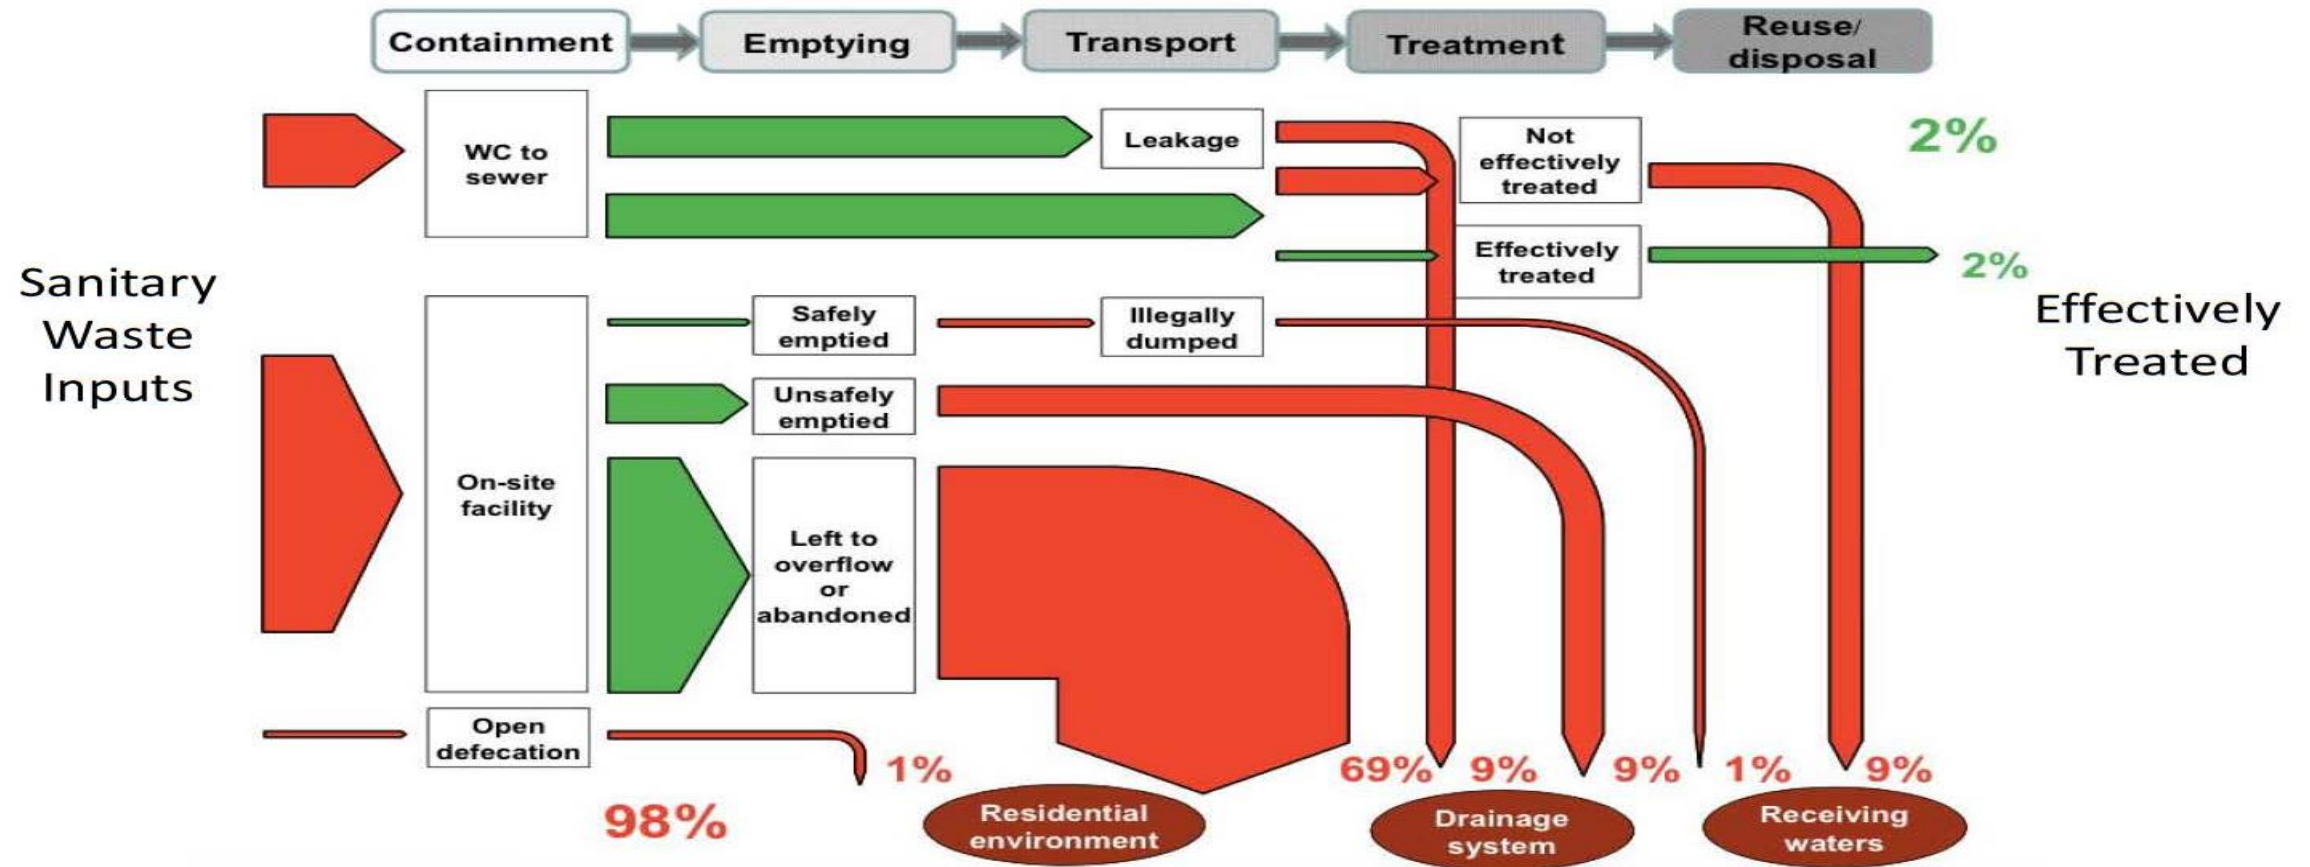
Containment
Emptying
Transport
Treatment
Reuse/ disposal

Sanitary Waste Inputs

WC to sewer
Leakage
Not effectively treated
2%
Effectively treated
2%
Effectively Treated

On-site facility
Safely emptied
Illegally dumped
Unsafely emptied
Left to overflow or abandoned

Open defecation

1%
69%
9%
9%
1%
9%

98%

Residential environment
Drainage system
Receiving waters